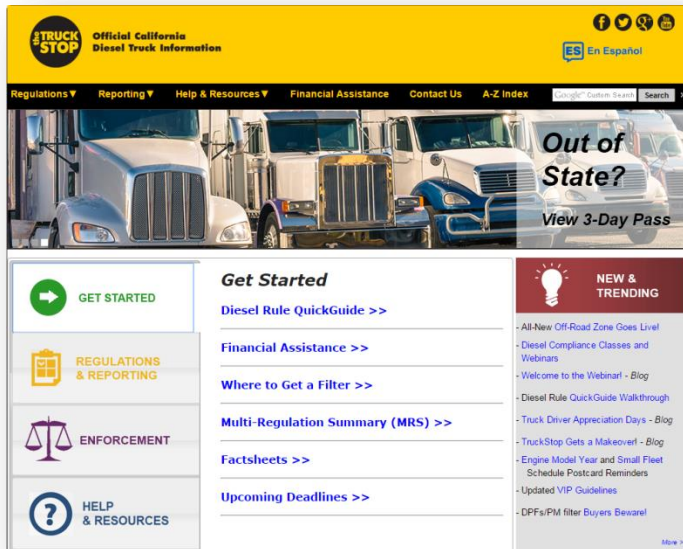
the TRUCK STOP

Official California Diesel Truck Information

ES En Español

Regulations▼ Reporting▼ Help & Resources▼ Financial Assistance Contact Us A-Z Index

Google™ Custom Search Search

Out of State?

View 3-Day Pass

GET STARTED

REGULATIONS & REPORTING

ENFORCEMENT

HELP & RESOURCES

Get Started

Diesel Rule QuickGuide >>

Financial Assistance >>

Where to Get a Filter >>

Multi-Regulation Summary (MRS) >>

Factsheets >>

Upcoming Deadlines >>

NEW & TRENDING

- All-New Off-Road Zone Goes Live!
- Diesel Compliance Classes and Webinars
- Welcome to the Webinar! - Blog
- Diesel Rule QuickGuide Walkthrough
- Truck Driver Appreciation Days - Blog
- TruckStop Gets a Makeover! - Blog
- Engine Model Year and Small Fleet Schedule Postcard Reminders
- Updated VIP Guidelines
- DPFs/PM filter Buyers Beware!

More >